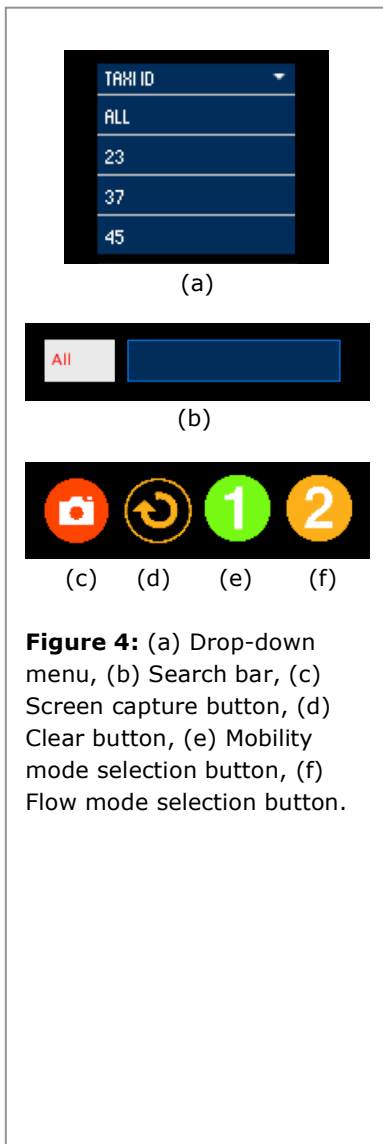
TAXI ID
ALL
23
37
45

(a)

All

(b)

1 2

(c) (d) (e) (f)

**Figure 4:** (a) Drop-down menu, (b) Search bar, (c) Screen capture button, (d) Clear button, (e) Mobility mode selection button, (f) Flow mode selection button.